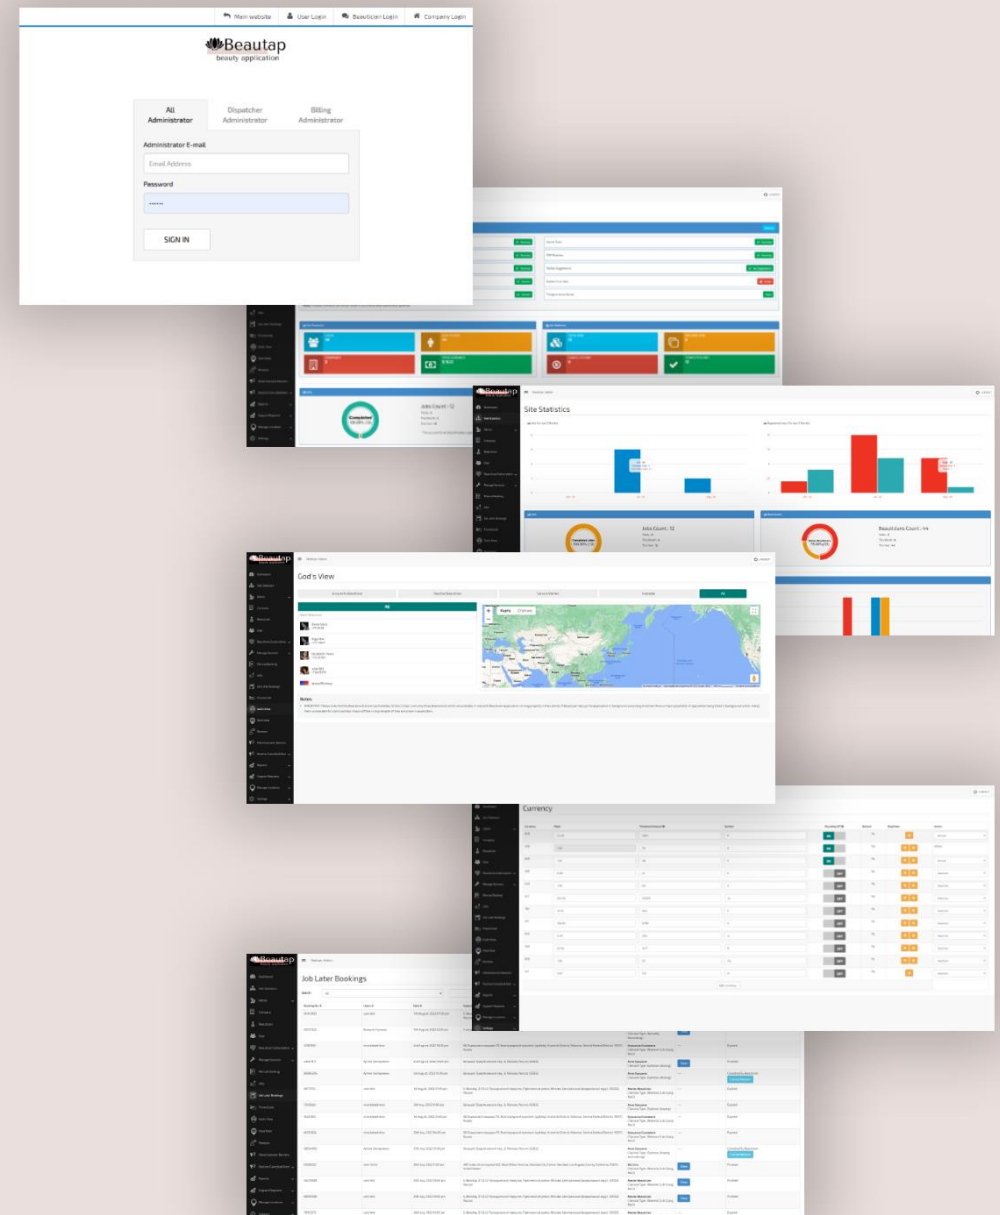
Main website
User Login
Beautician Login
Company Login

Beautap
beauty application

All Administrator
Dispatcher Administrator
Billing Administrator

Administrator E-mail
Email Address
Password
••••••
SIGN IN

Site Statistics

Jobs Count : 72

Beauticians Count : 44

God's View

Notes

Currency

Job Later Bookings